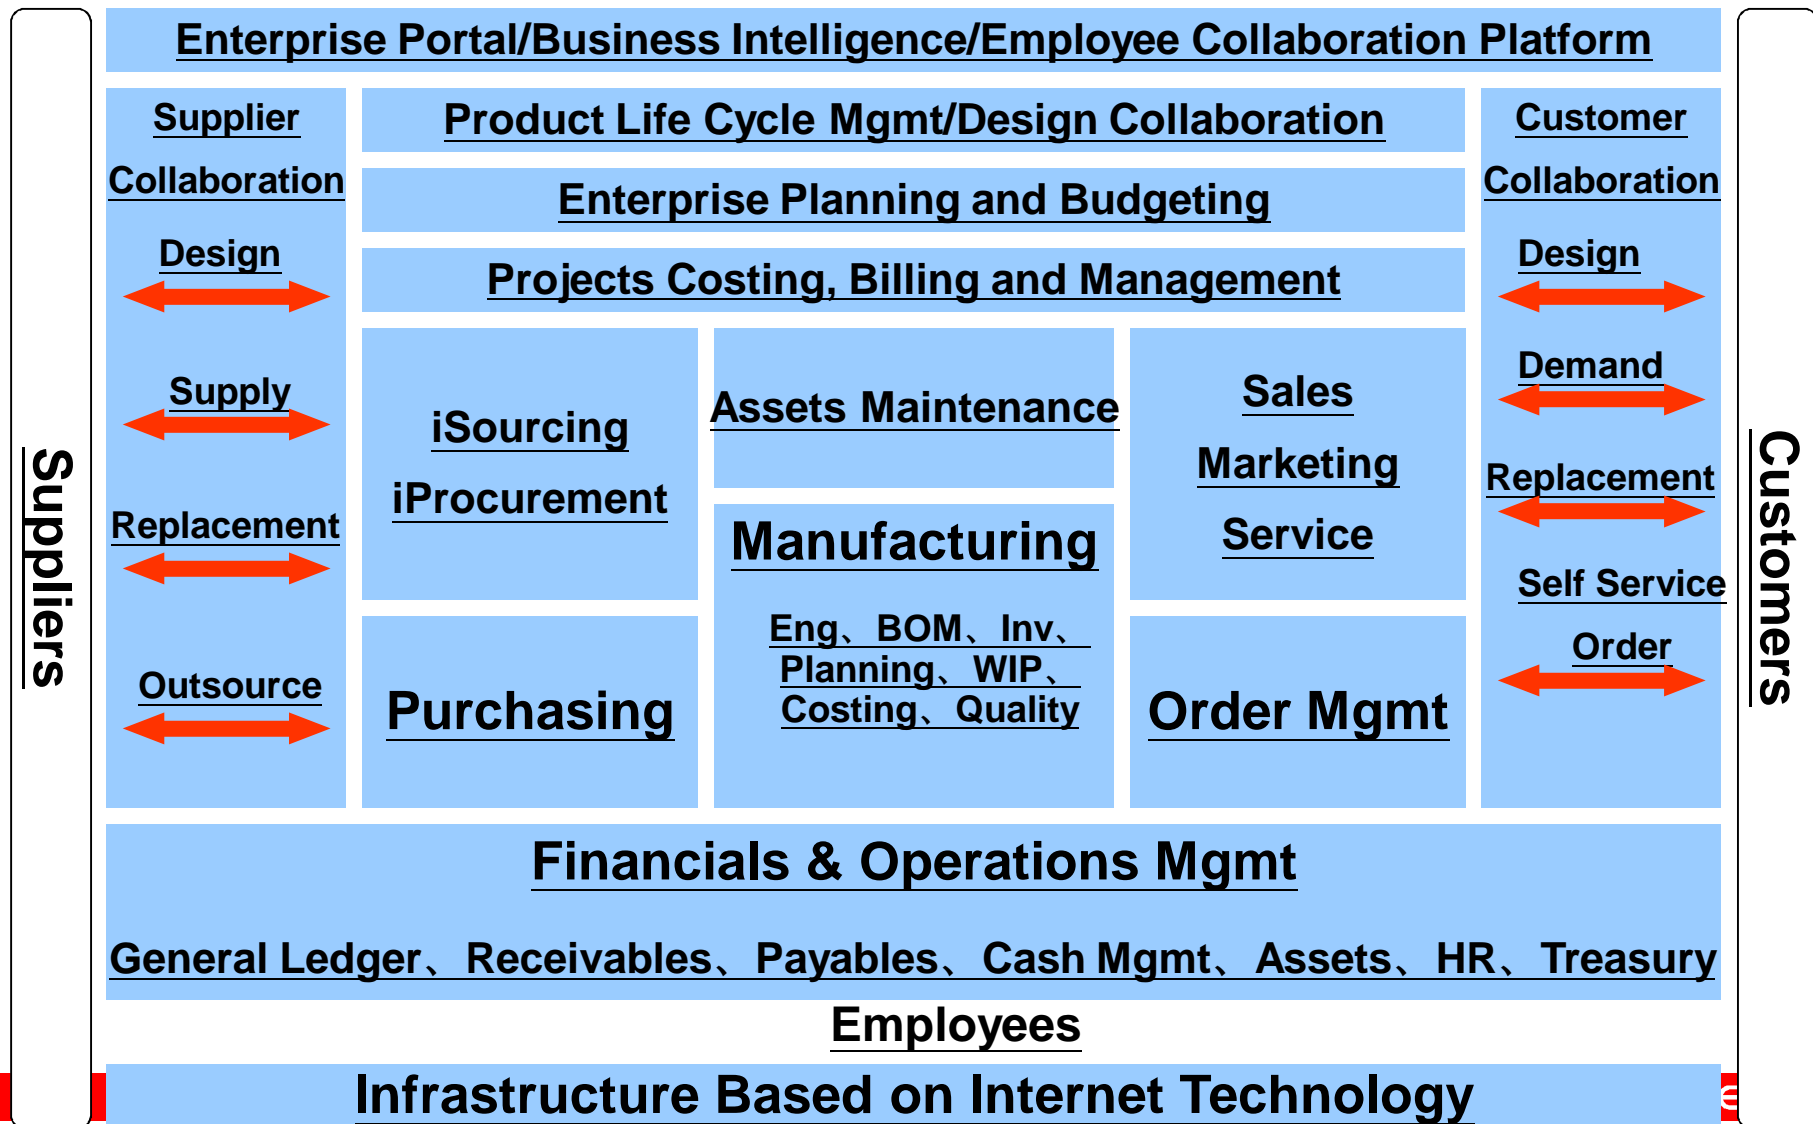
Suppliers

Enterprise Portal/Business Intelligence/Employee Collaboration Platform

Supplier Collaboration

Design

Supply

Replacement

Outsource

Product Life Cycle Mgmt/Design Collaboration

Enterprise Planning and Budgeting

Projects Costing, Billing and Management

iSourcing

iProcurement

Assets Maintenance

Sales

Marketing

Service

Manufacturing

Eng、BOM、Inv、Planning、WIP、Costing、Quality

Purchasing

Order Mgmt

Customer Collaboration

Design

Demand

Replacement

Self Service

Order

Customers

Financials & Operations Mgmt

General Ledger、Receivables、Payables、Cash Mgmt、Assets、HR、Treasury

Employees

Infrastructure Based on Internet Technology